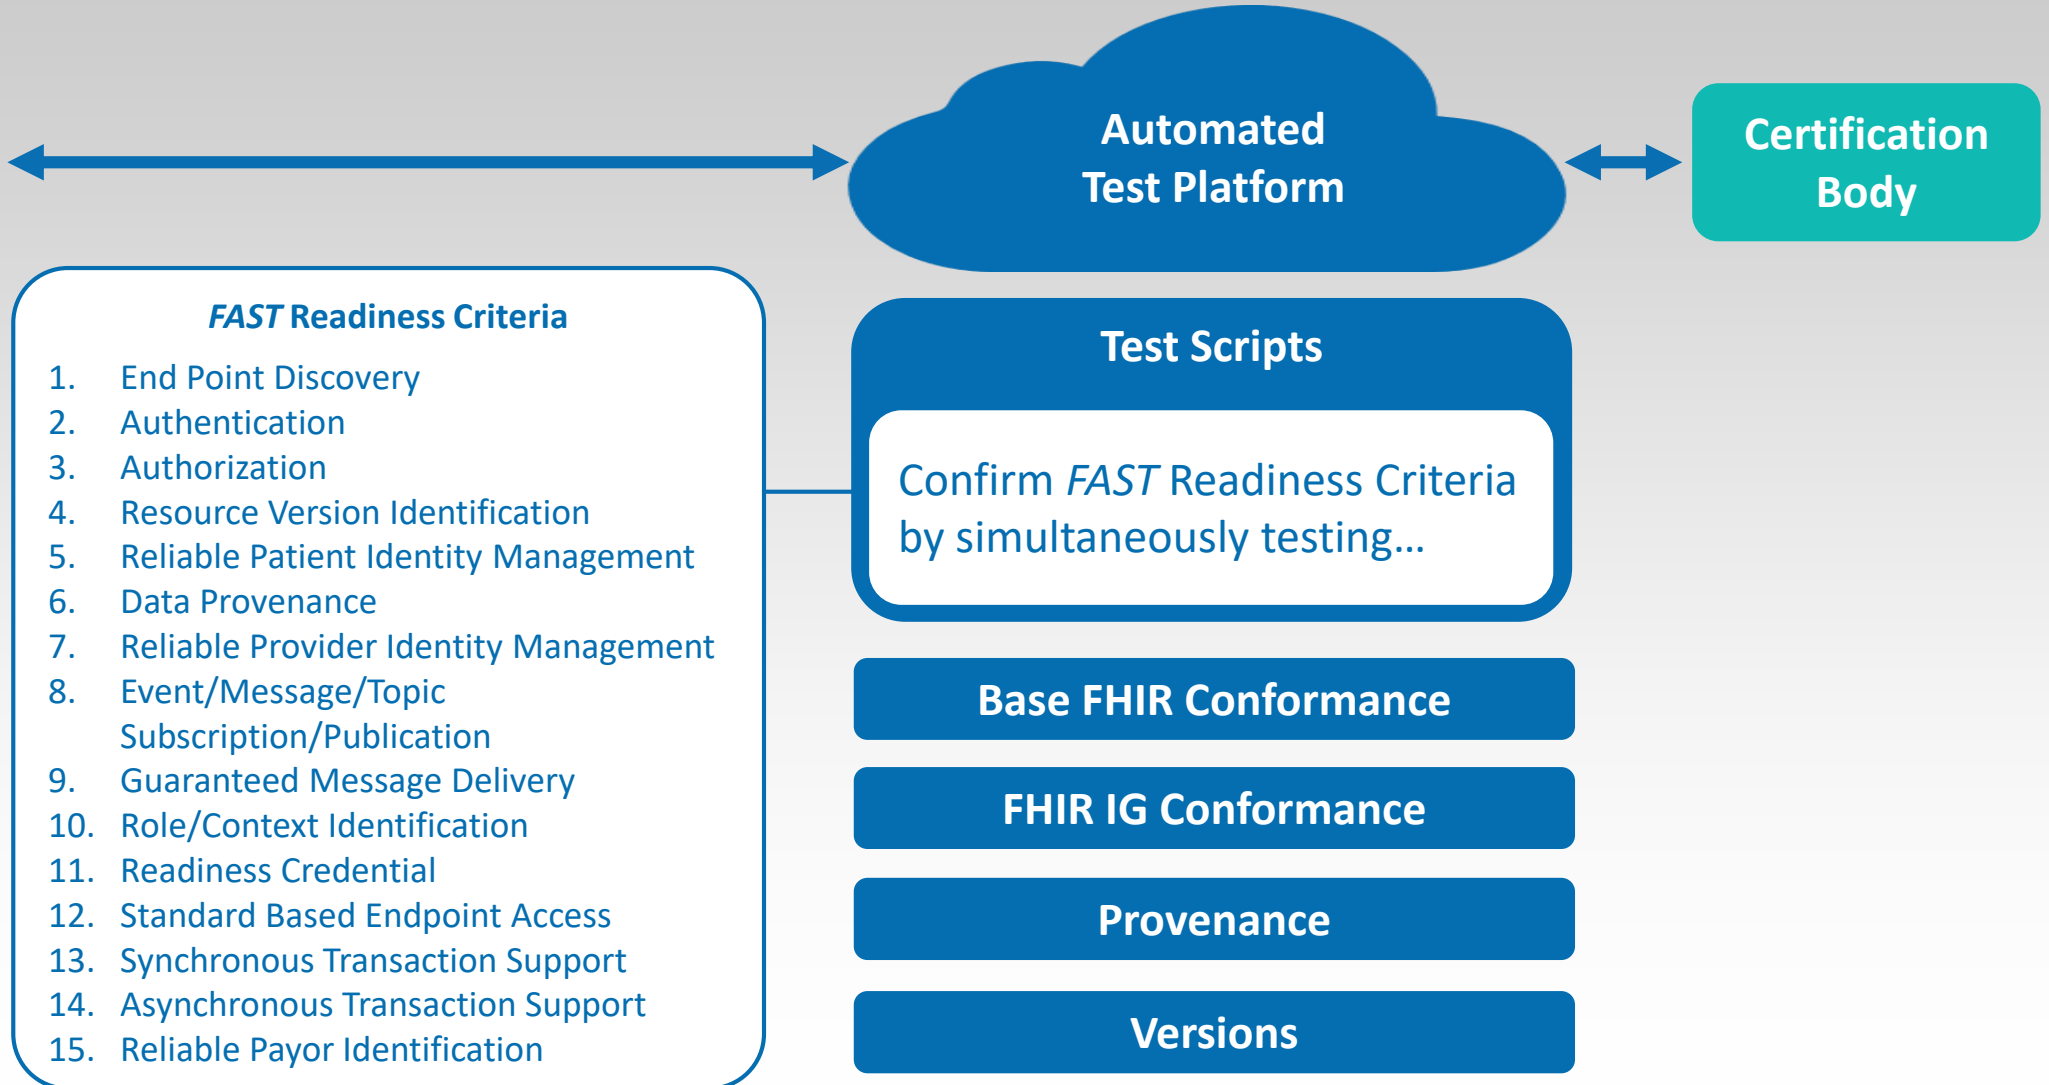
Automated Test Platform

Certification Body

FAST Readiness Criteria

1. End Point Discovery
2. Authentication
3. Authorization
4. Resource Version Identification
5. Reliable Patient Identity Management
6. Data Provenance
7. Reliable Provider Identity Management
8. Event/Message/Topic Subscription/Publication
9. Guaranteed Message Delivery
10. Role/Context Identification
11. Readiness Credential
12. Standard Based Endpoint Access
13. Synchronous Transaction Support
14. Asynchronous Transaction Support
15. Reliable Payor Identification

Test Scripts

Confirm FAST Readiness Criteria by simultaneously testing…

Base FHIR Conformance

FHIR IG Conformance

Provenance

Versions